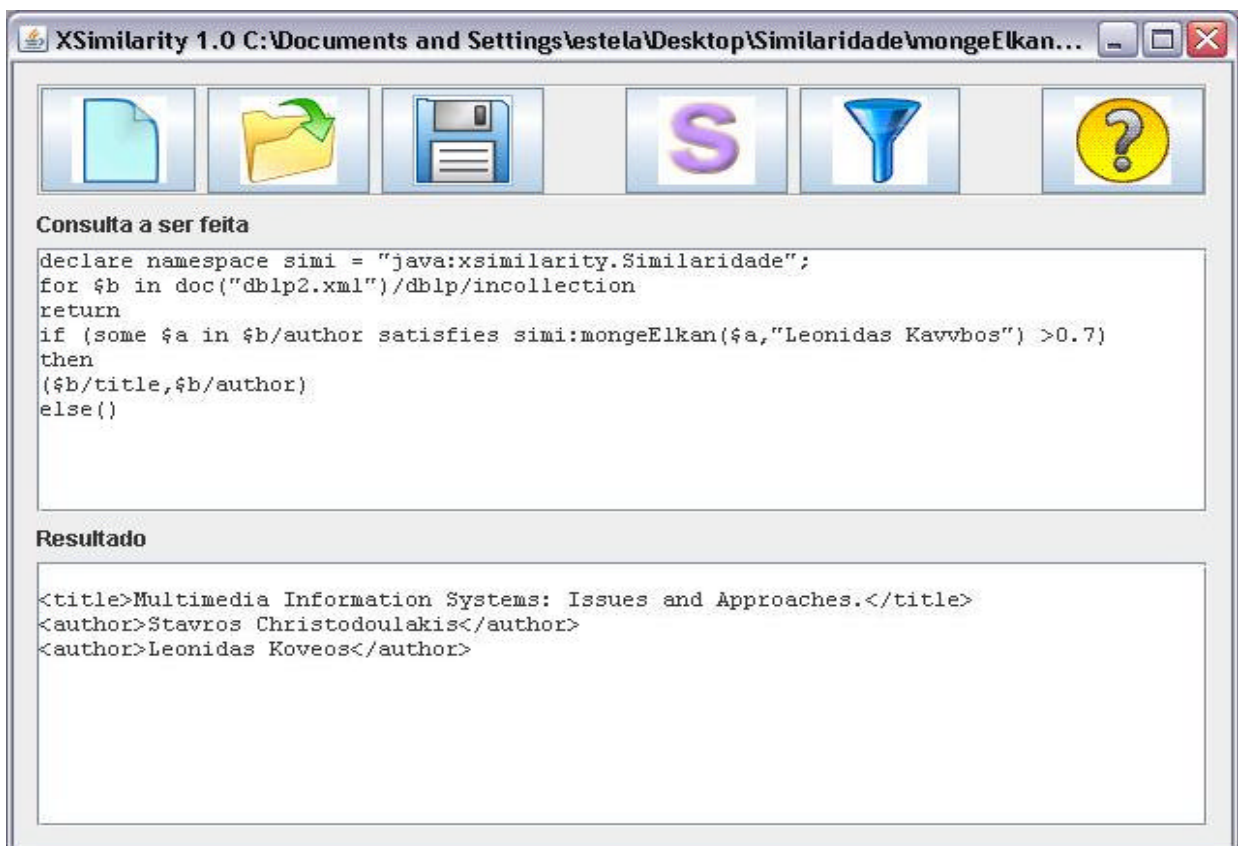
XSimilarity 1.0 C:\Documents and Settings\estela\Desktop\Similaridade\mongeElkan...

S

Consulta a ser feita

declare namespace simi = "java:xsimilarity.Similaridade";
for $b in doc("dblp2.xml")/dblp/incollection
return
if (some $a in $b/author satisfies simi:mongeElkan($a,"Leonidas Kavvbos") >0.7)
then
($b/title,$b/author)
else()

Resultado

<title>Multimedia Information Systems: Issues and Approaches.</title>
<author>Stavros Christodoulakis</author>
<author>Leonidas Koveos</author>